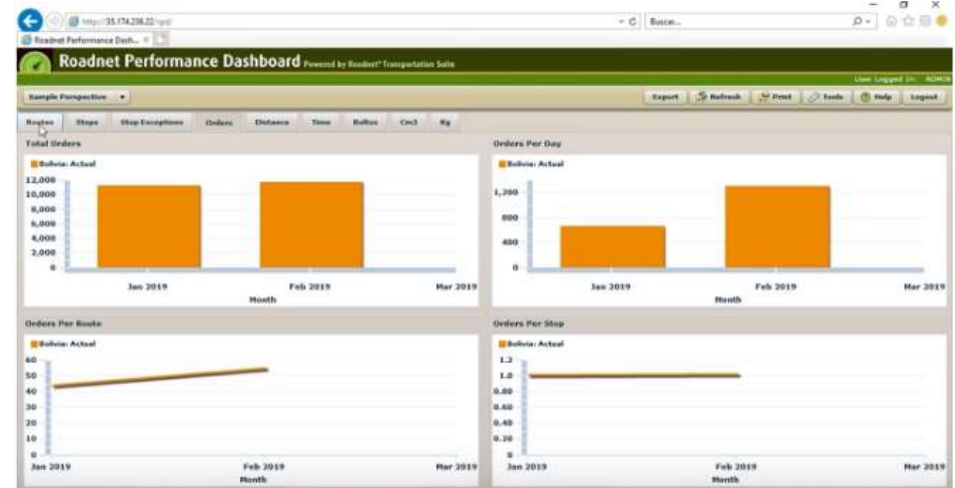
http://35.174.236.22/rpd/
Buscar...
Roadnet Performance Dash... ×

Roadnet Performance Dashboard Powered by Roadnet® Transportation Suite

User Logged In: ADMIN

Sample Perspective ▾

Export | Refresh | Print | Tools | Help | Logout

Routes | Stops | Stop Exceptions | Orders | Distance | Time | Ratios | Cm3 | Kg

Total Orders

Bolivia: Actual

12,000
10,000
8,000
6,000
4,000
2,000
0

Jan 2019 | Feb 2019 | Mar 2019
Month

Orders Per Day

Bolivia: Actual

1,200
800
400
0

Jan 2019 | Feb 2019 | Mar 2019
Month

Orders Per Route

Bolivia: Actual

60
50
40
30
20
10
0

Jan 2019 | Feb 2019 | Mar 2019
Month

Orders Per Stop

Bolivia: Actual

1.2
1.0
0.80
0.60
0.40
0.20
0

Jan 2019 | Feb 2019 | Mar 2019
Month